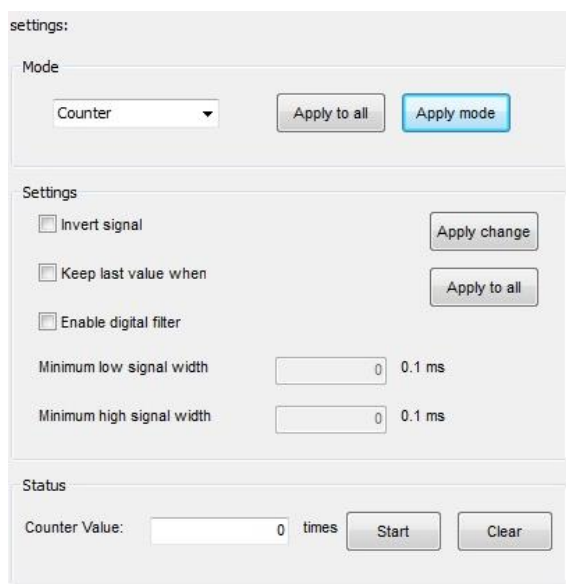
settings:

Mode

Counter

Apply to all

Apply mode

Settings

Invert signal

Apply change

Keep last value when

Apply to all

Enable digital filter

Minimum low signal width

0

0.1 ms

Minimum high signal width

0

0.1 ms

Status

Counter Value:

0

times

Start

Clear